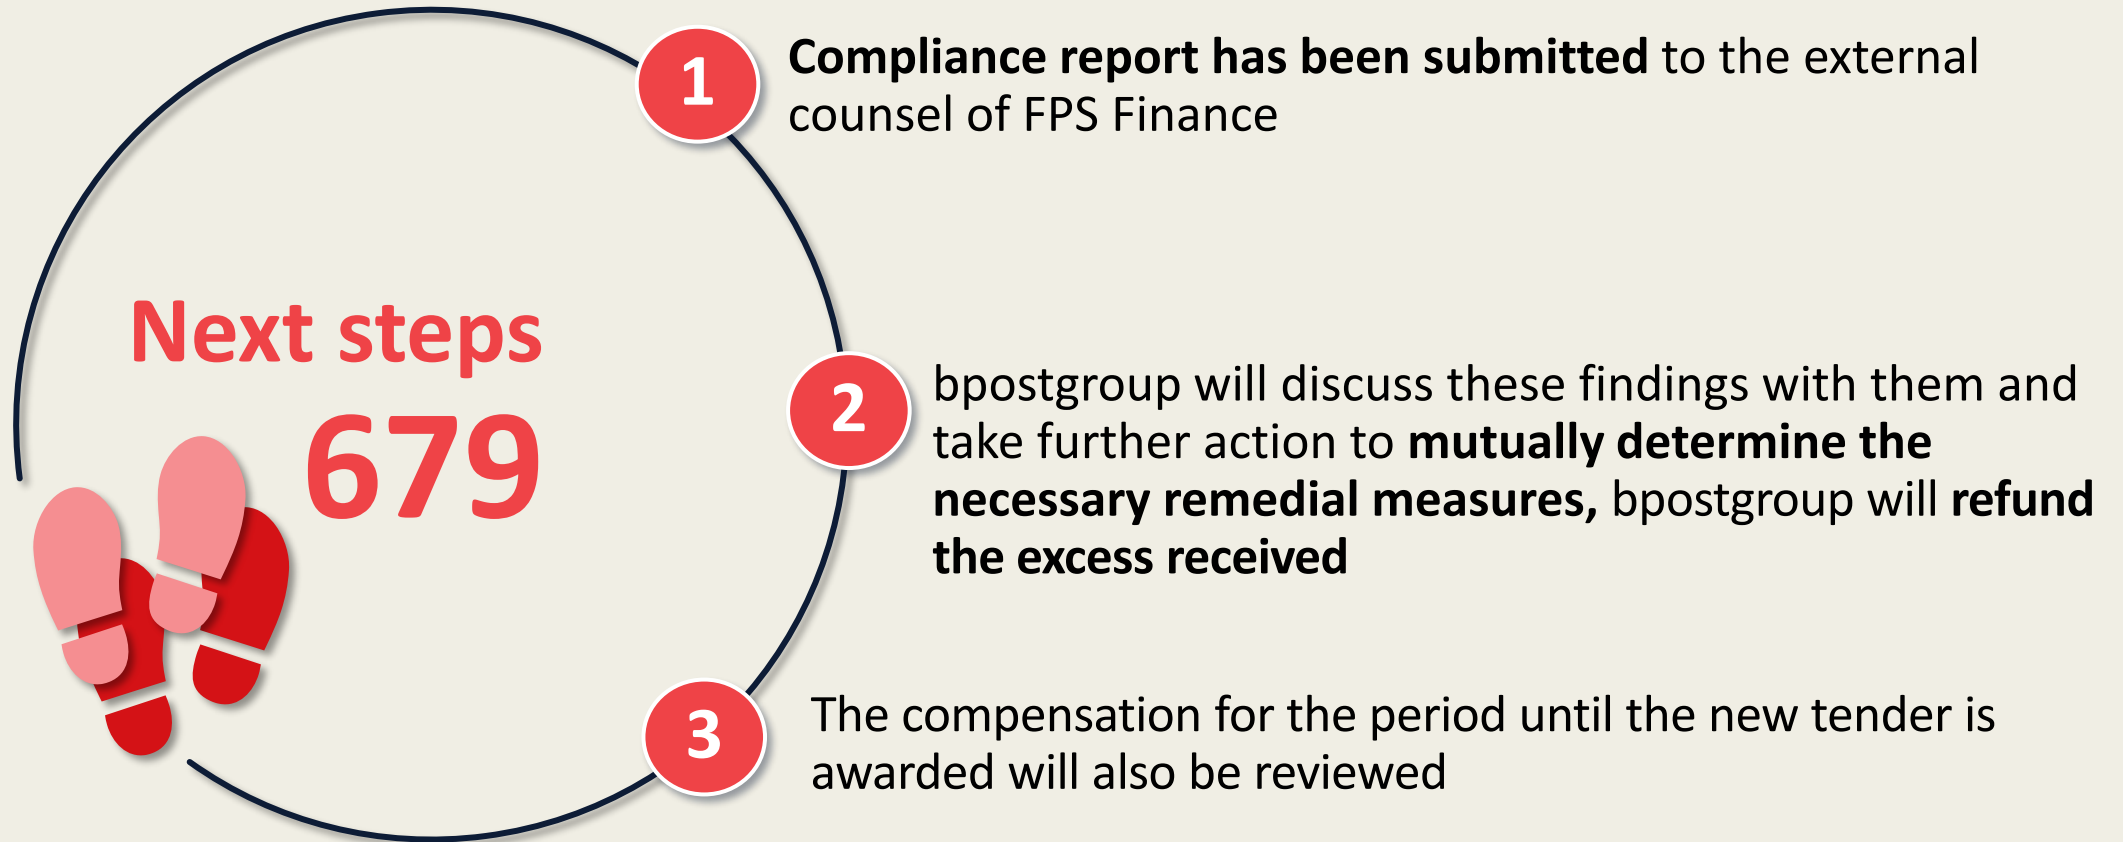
Next steps

679

1 Compliance report has been submitted to the external counsel of FPS Finance

2 bpostgroup will discuss these findings with them and take further action to mutually determine the necessary remedial measures, bpostgroup will refund the excess received

3 The compensation for the period until the new tender is awarded will also be reviewed